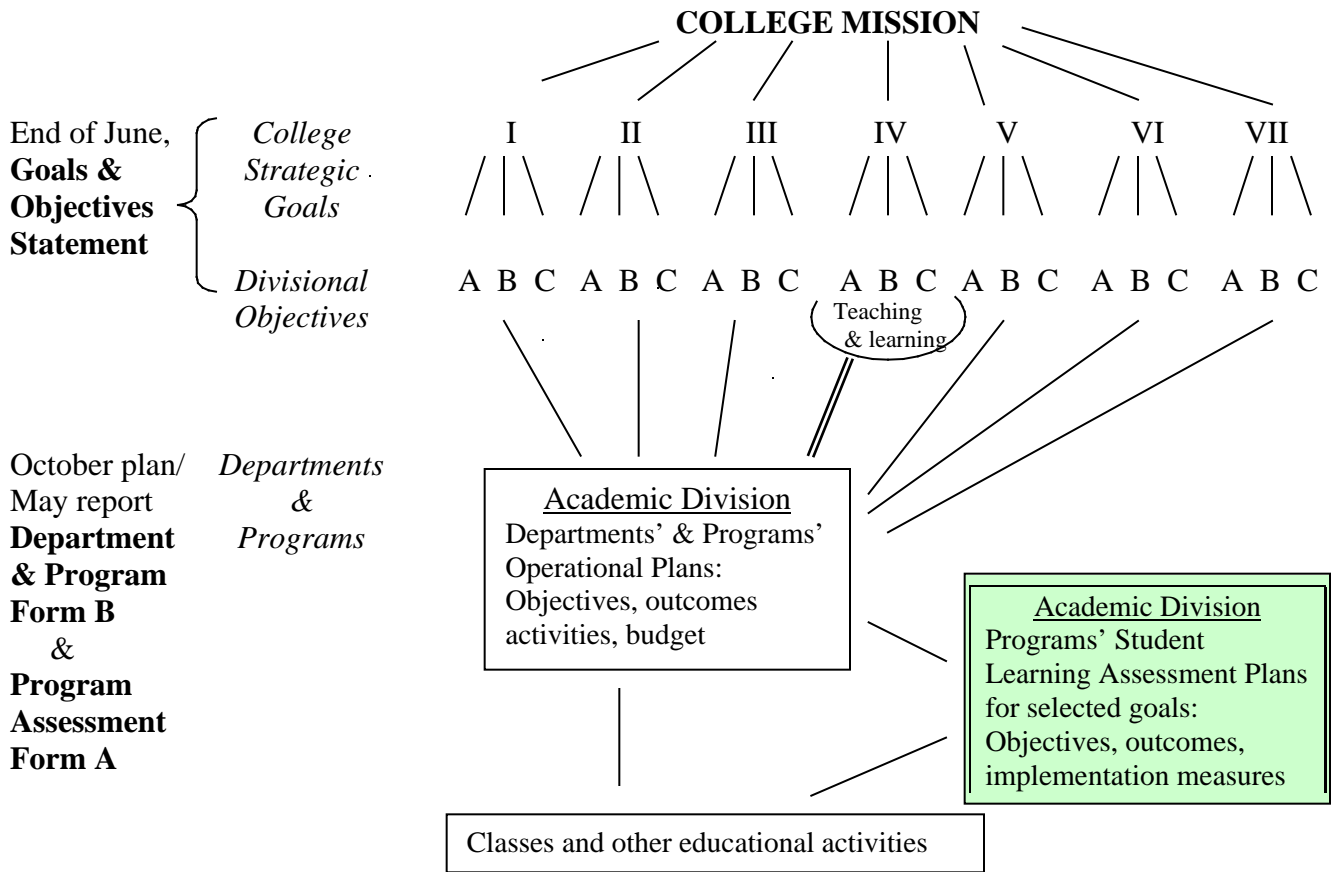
COLLEGE MISSION

End of June, **Goals & Objectives Statement**

*College Strategic Goals*

I II III IV V VI VII

*Divisional Objectives*

A B C A B C A B C A B C A B C A B C A B C

Teaching & learning

October plan/ May report **Department & Program Form B** & **Program Assessment Form A**

*Departments & Programs*

Academic Division
Departments' & Programs' Operational Plans: Objectives, outcomes activities, budget

Academic Division
Programs' Student Learning Assessment Plans for selected goals: Objectives, outcomes, implementation measures

Classes and other educational activities